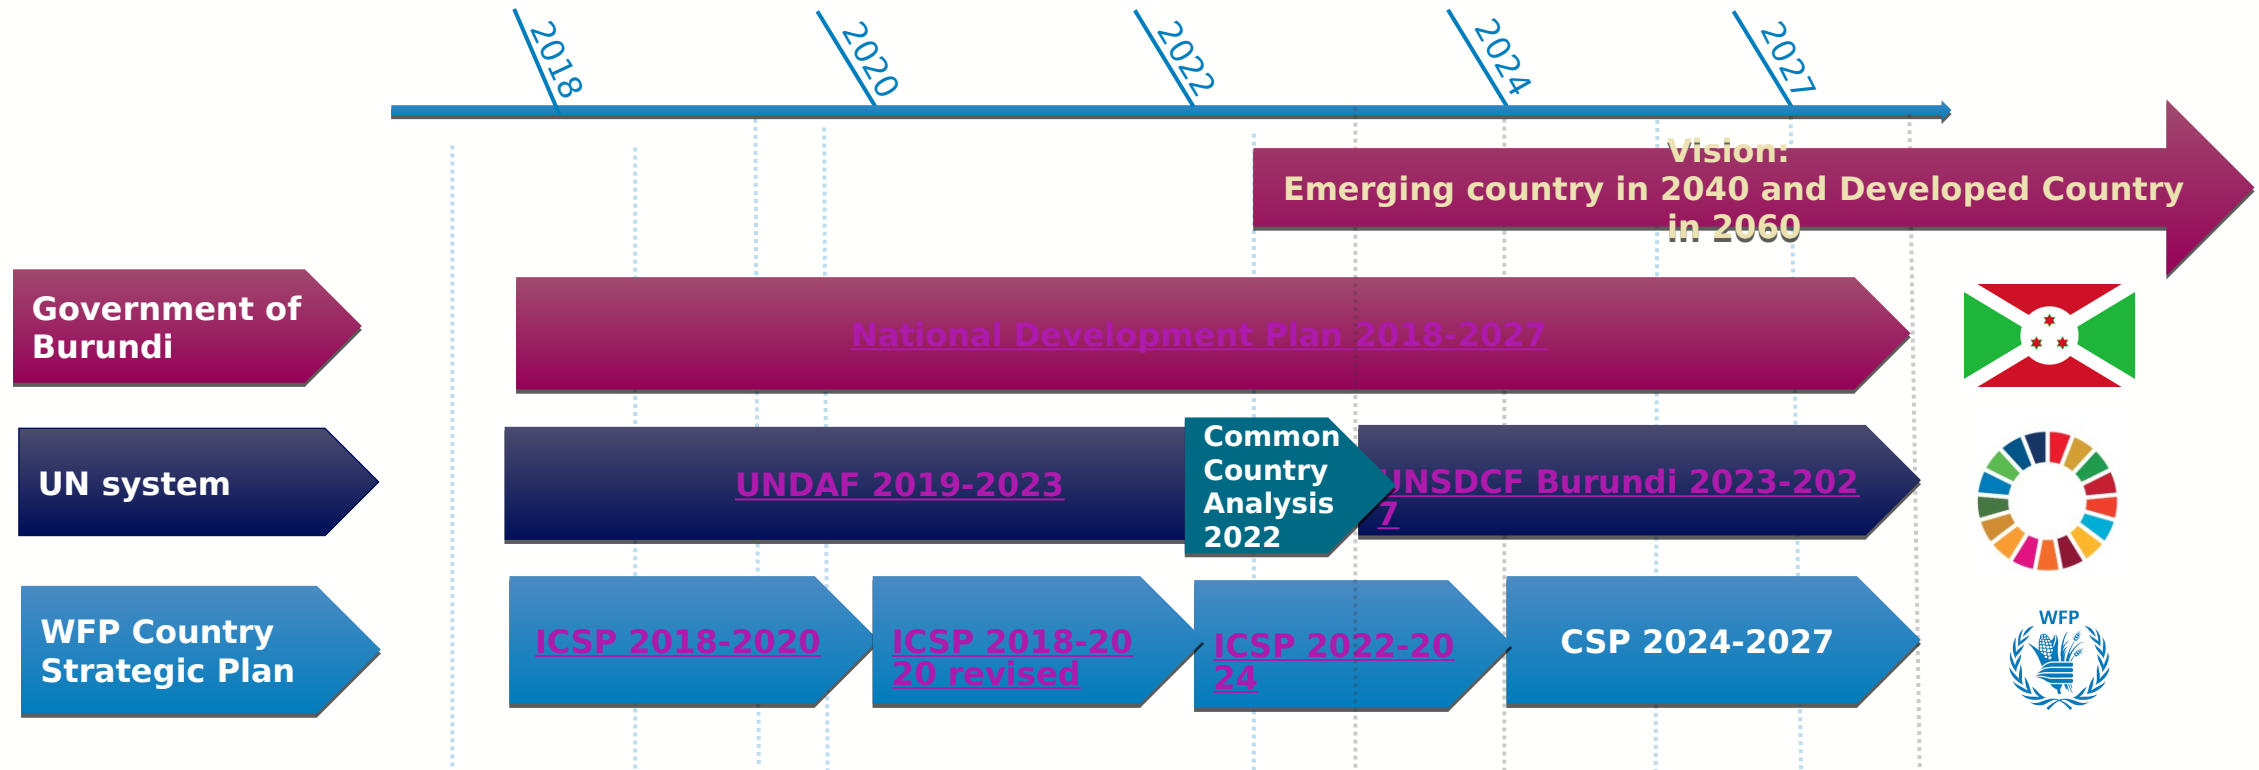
2018
2020
2022
2024
2027

Vision:
Emerging country in 2040 and Developed Country in 2060

Government of Burundi

National Development Plan 2018-2027

UN system

UNDAF 2019-2023

Common Country Analysis 2022

UNSDCF Burundi 2023-2027

WFP Country Strategic Plan

ICSP 2018-2020

ICSP 2018-2020 revised

ICSP 2022-2024

CSP 2024-2027

WFP